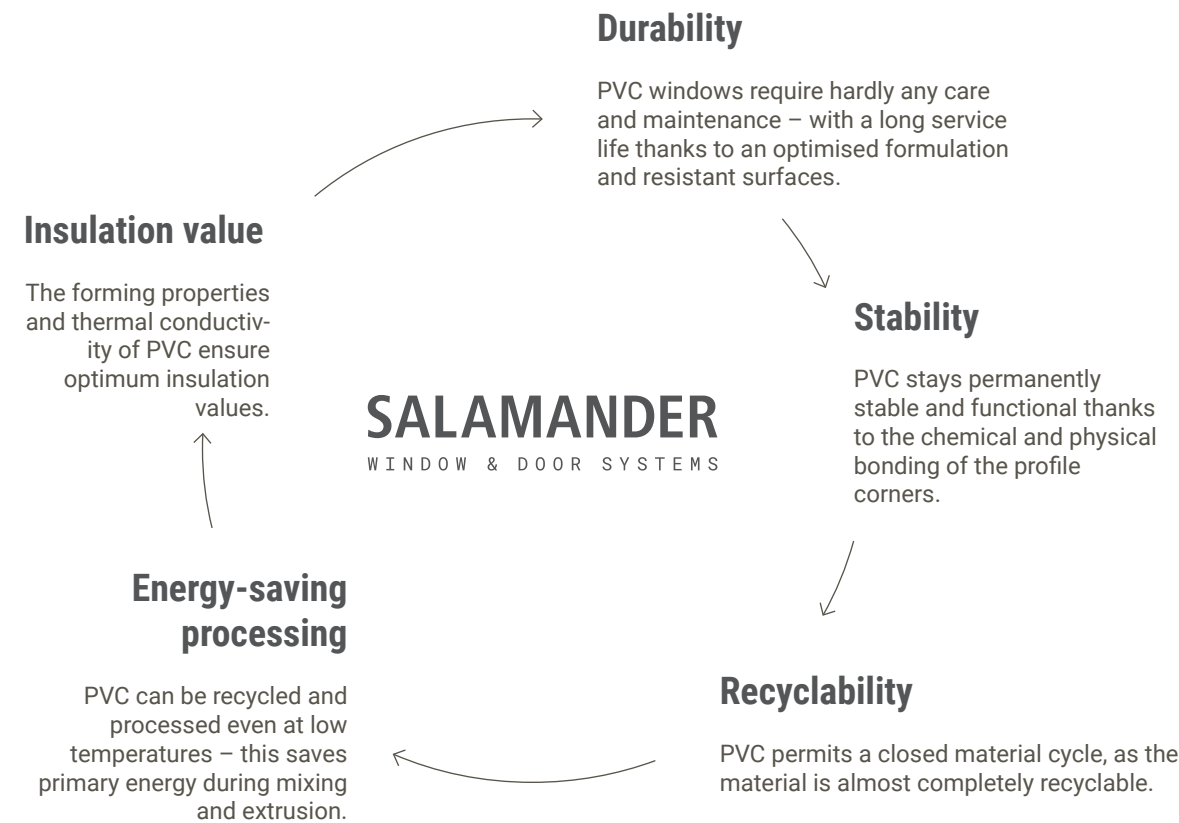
Durability

PVC windows require hardly any care and maintenance – with a long service life thanks to an optimised formulation and resistant surfaces.

Stability

PVC stays permanently stable and functional thanks to the chemical and physical bonding of the profile corners.

Recyclability

PVC permits a closed material cycle, as the material is almost completely recyclable.

Energy-saving processing

PVC can be recycled and processed even at low temperatures – this saves primary energy during mixing and extrusion.

Insulation value

The forming properties and thermal conductivity of PVC ensure optimum insulation values.

SALAMANDER
WINDOW & DOOR SYSTEMS